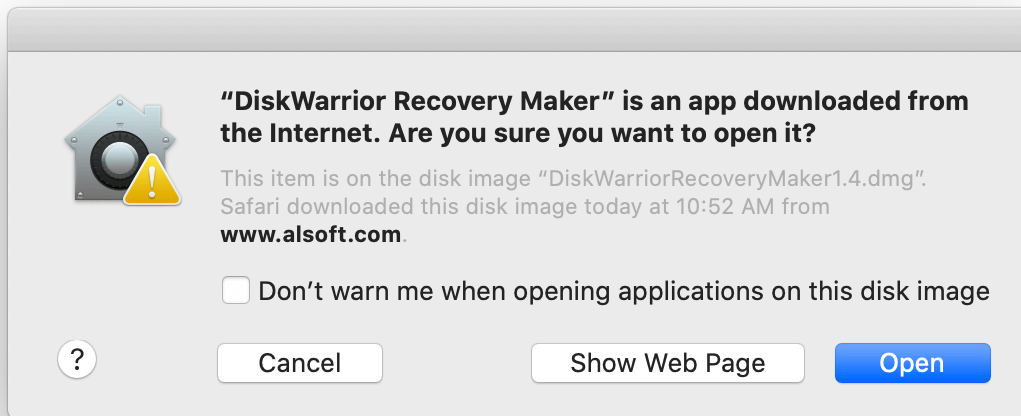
“DiskWarrior Recovery Maker” is an app downloaded from the Internet. Are you sure you want to open it?

This item is on the disk image “DiskWarriorRecoveryMaker1.4.dmg”. Safari downloaded this disk image today at 10:52 AM from www.alsoft.com.

Don’t warn me when opening applications on this disk image

?

Cancel

Show Web Page

Open